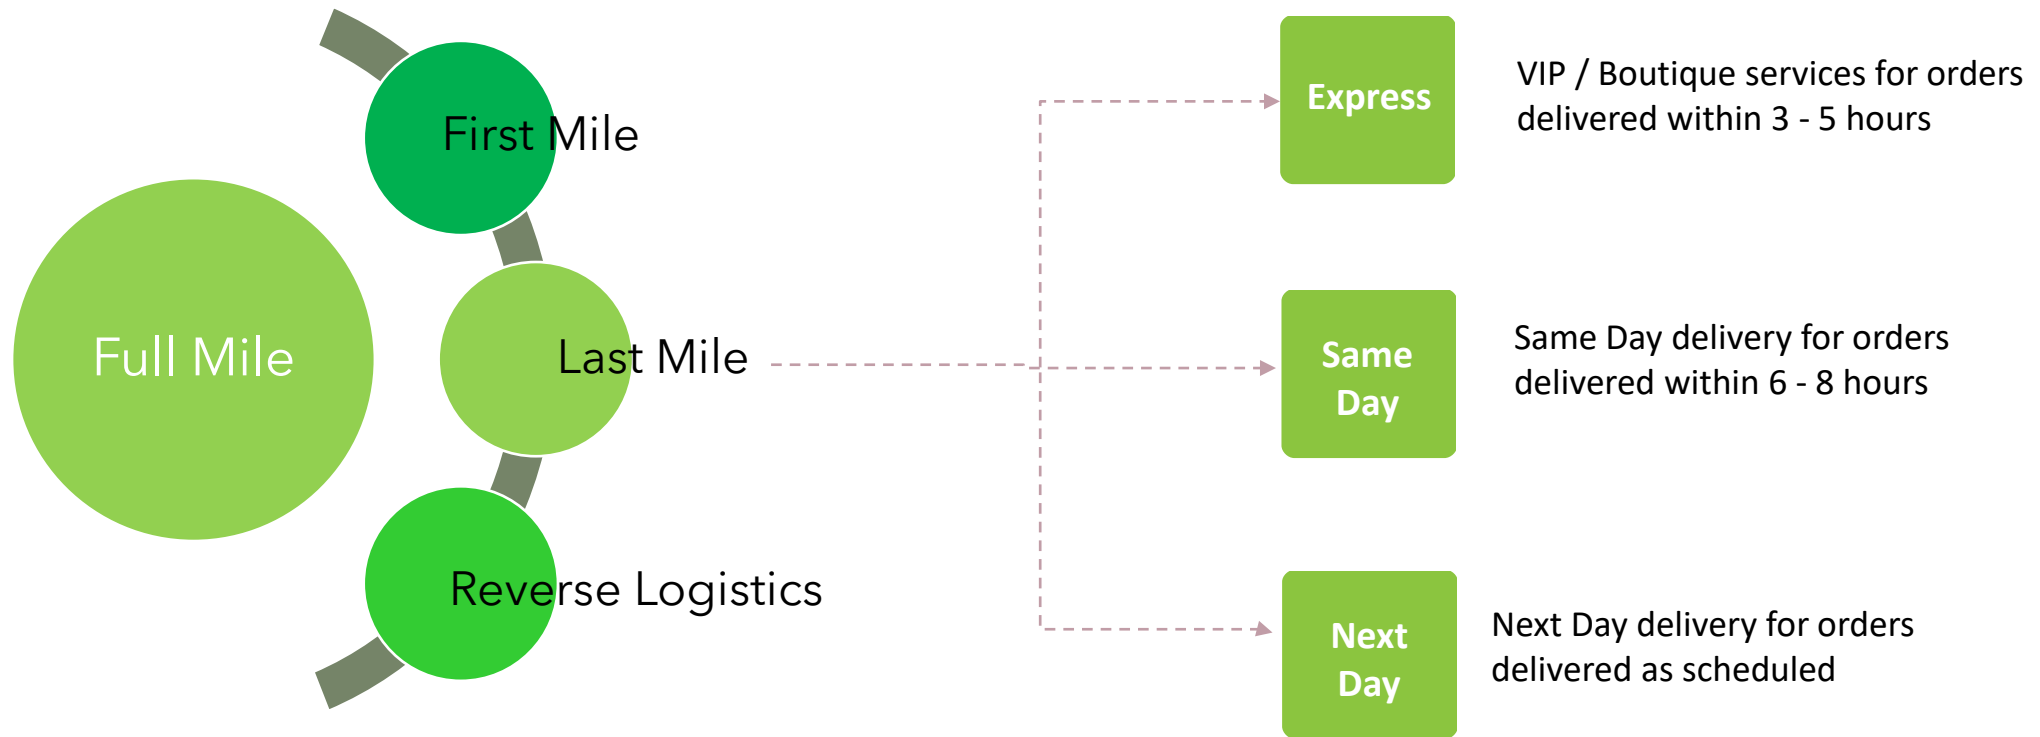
Full Mile

First Mile

Last Mile

Reverse Logistics

Express

VIP / Boutique services for orders delivered within 3 - 5 hours

Same Day

Same Day delivery for orders delivered within 6 - 8 hours

Next Day

Next Day delivery for orders delivered as scheduled